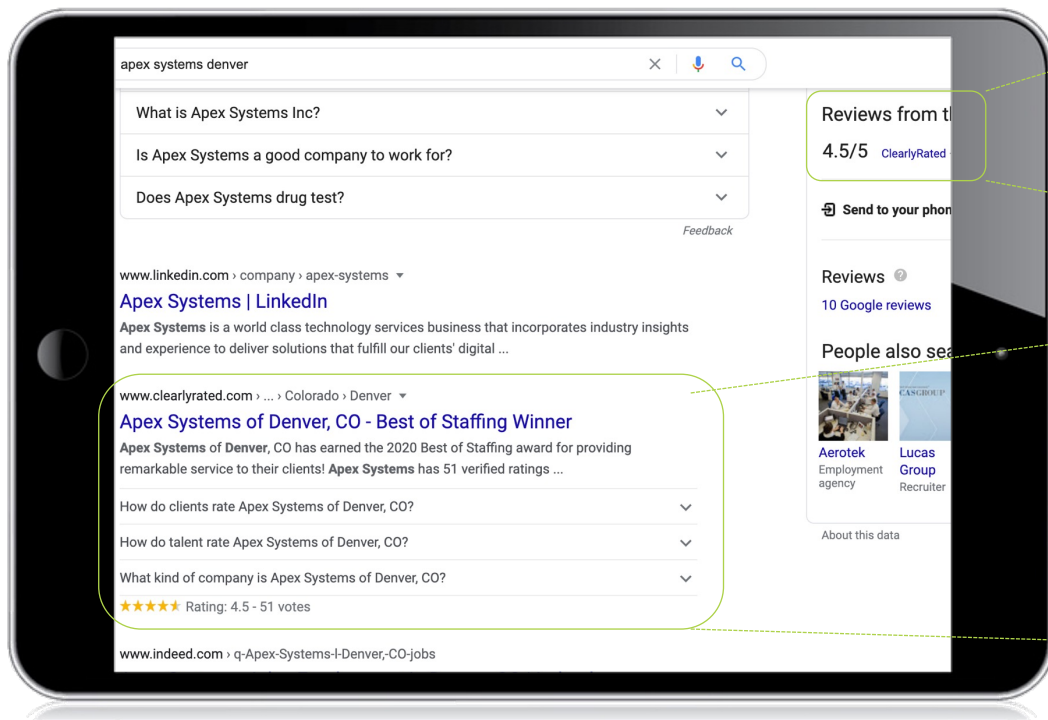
apex systems denver

What is Apex Systems Inc?

Is Apex Systems a good company to work for?

Does Apex Systems drug test?

Feedback

www.linkedin.com › company › apex-systems

Apex Systems | LinkedIn

Apex Systems is a world class technology services business that incorporates industry insights and experience to deliver solutions that fulfill our clients' digital ...

www.clearlyrated.com › ... › Colorado › Denver

Apex Systems of Denver, CO - Best of Staffing Winner

Apex Systems of Denver, CO has earned the 2020 Best of Staffing award for providing remarkable service to their clients! Apex Systems has 51 verified ratings ...

How do clients rate Apex Systems of Denver, CO?

How do talent rate Apex Systems of Denver, CO?

What kind of company is Apex Systems of Denver, CO?

★★★★★ Rating: 4.5 - 51 votes

www.indeed.com › q-Apex-Systems-l-Denver,-CO-jobs

Reviews from t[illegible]

4.5/5 ClearlyRated

Send to your phon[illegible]

Reviews

10 Google reviews

People also sea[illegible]

CASGROUP

Aerotek
Employment agency

Lucas Group
Recruiter

About this data